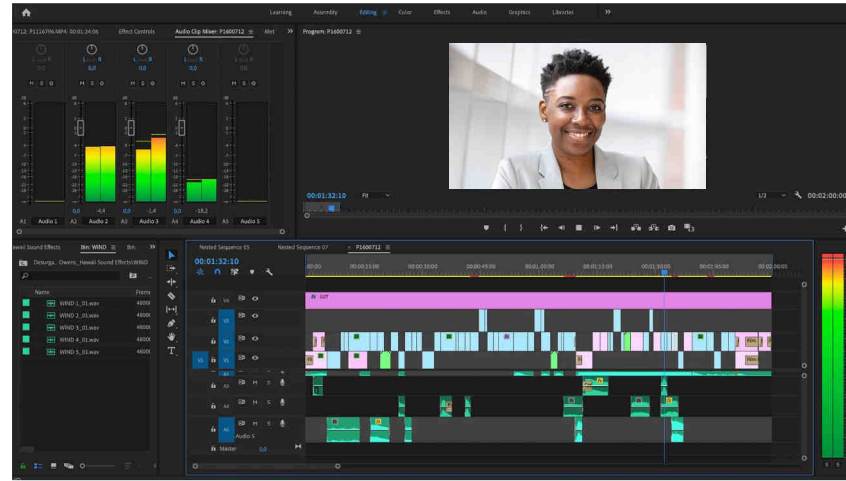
Learning Assembly Editing Color Effects Audio Graphics Libraries »

0712: P1116796.MP4 00:01:34:06 Effect Controls Audio Clip Mixer: P1600712 ≡ Met »

Program: P1600712 ≡

L R 0,0 L R 0,0 L R 0,0 L R 0,0

M S R M S R M S R M S R M S R

0,0 -4,4 0,0 -1,4 0,0 -18,2 0,0

A1 Audio 1 A2 Audio 2 A3 Audio 3 A4 Audio 4 A5 Audio 5

00:01:32:10 Fit 1/2 00:02:00:00

awaii Sound Effects Bin: WIND ≡ Bin »

Desurga... Owens_Hawaii Sound Effects\WIND

Name Frame

WIND 1_01.wav 4800
WIND 2_01.wav 4800
WIND 3_01.wav 4800
WIND 4_01.wav 4800
WIND 5_01.wav 4800

Nested Sequence 05 Nested Sequence 07 × P1600712 ≡

00:01:32:10

:00:00 00:00:15:00 00:00:30:00 00:00:45:00 00:01:00:00 00:01:15:00 00:01:30:00 00:01:45:00 00:02:00:00

V4 V3 V2 V1 A1 A2 A3 A4 Audio 5 Master 0,0

M S